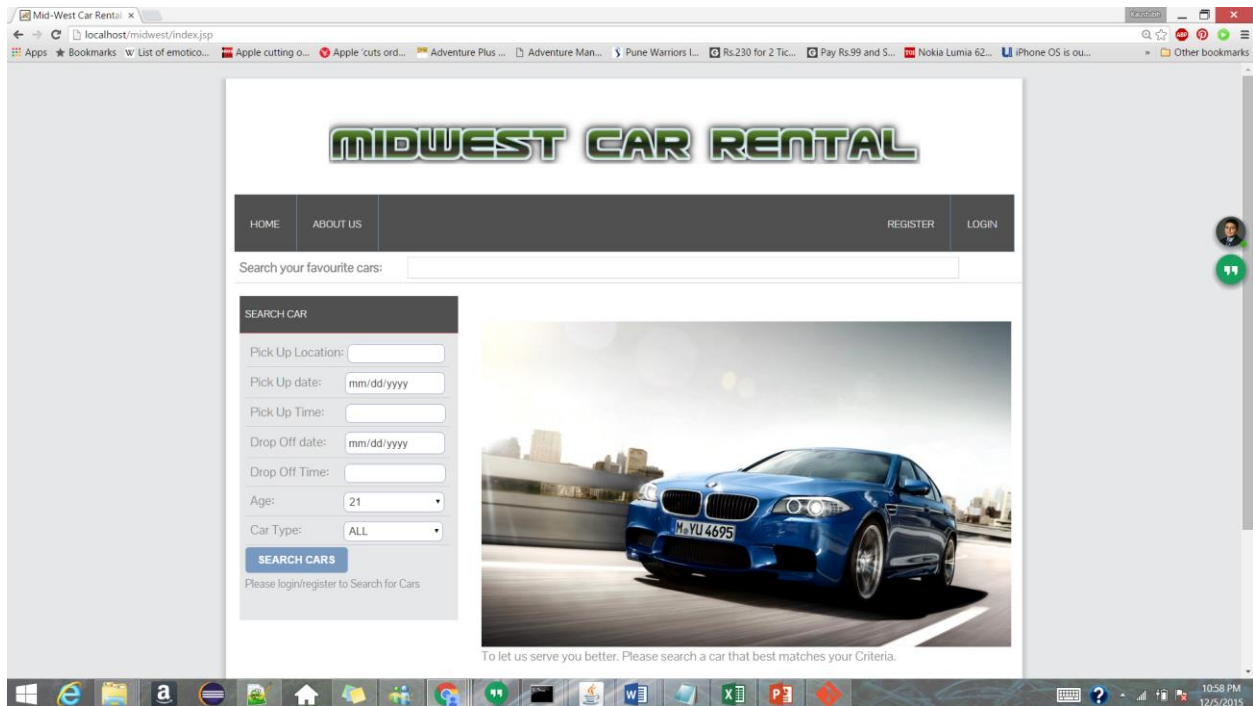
Mid-West Car Rental ×

Kaustubh

localhost/midwest/index.jsp

Apps ★ Bookmarks W List of emotico... Apple cutting o... Apple 'cuts ord... Adventure Plus ... Adventure Man... Pune Warriors I... Rs.230 for 2 Tic... Pay Rs.99 and S... Nokia Lumia 62... iPhone OS is ou... » Other bookmarks

MIDWEST CAR RENTAL

HOME ABOUT US REGISTER LOGIN

Search your favourite cars:

SEARCH CAR

| | |
|---|---|
| Pick Up Location: | |
| Pick Up date: | mm/dd/yyyy |
| Pick Up Time: | |
| Drop Off date: | mm/dd/yyyy |
| Drop Off Time: | |
| Age: | 21 |
| Car Type: | ALL |

SEARCH CARS

Please login/register to Search for Cars

M YU 4695

To let us serve you better. Please search a car that best matches your Criteria.

10:58 PM 12/5/2015